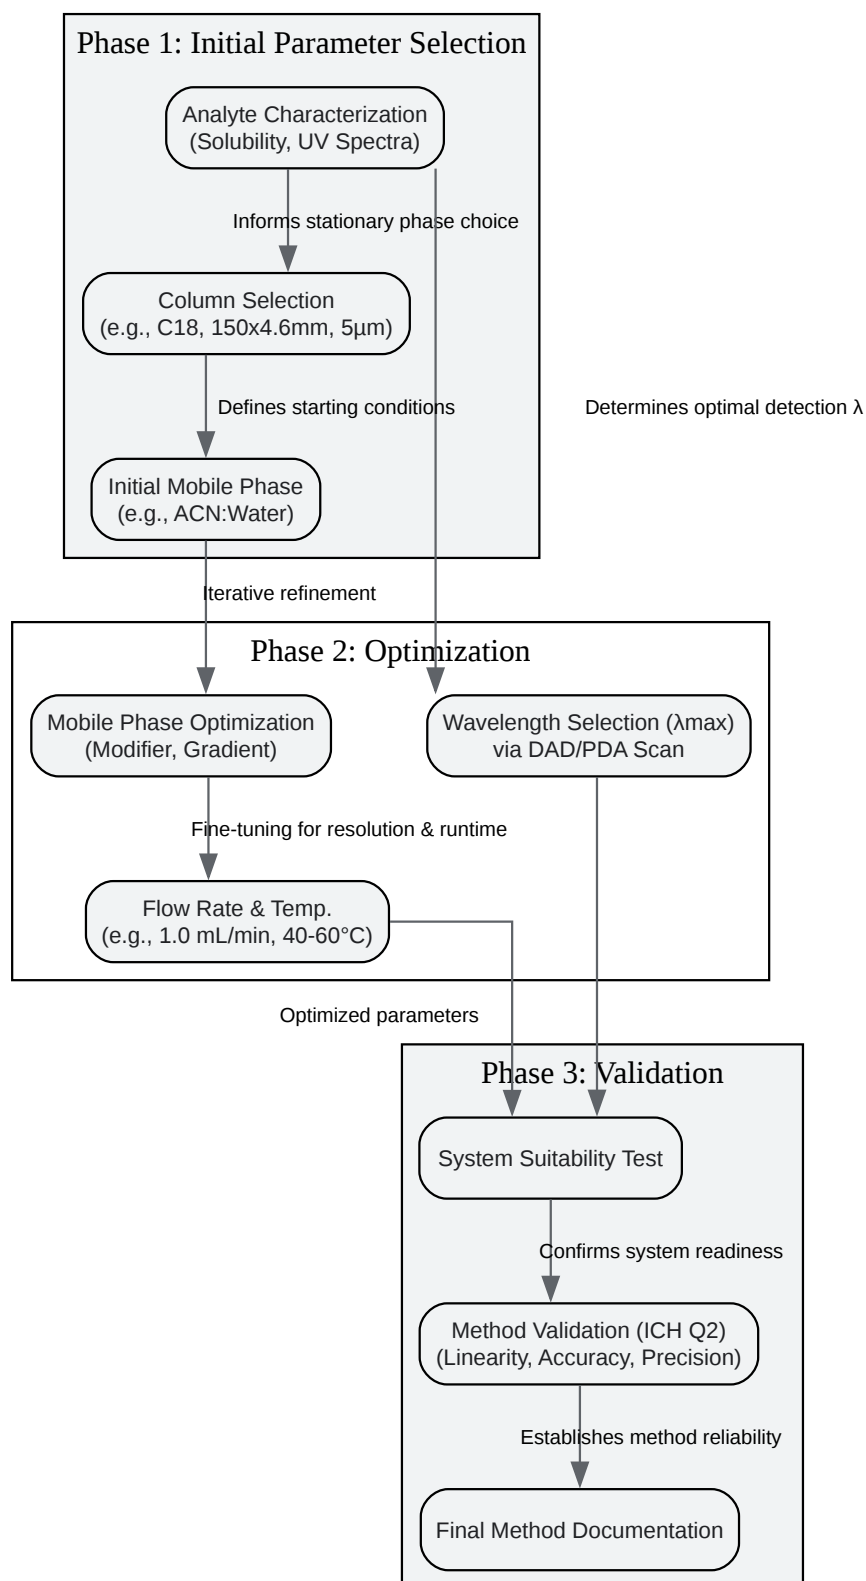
Phase 1: Initial Parameter Selection

Analyte Characterization
(Solubility, UV Spectra)

Informs stationary phase choice

Column Selection
(e.g., C18, 150x4.6mm, 5µm)

Defines starting conditions

Determines optimal detection λ

Initial Mobile Phase
(e.g., ACN:Water)

Iterative refinement

Phase 2: Optimization

Mobile Phase Optimization
(Modifier, Gradient)

Wavelength Selection (λmax)
via DAD/PDA Scan

Fine-tuning for resolution & runtime

Flow Rate & Temp.
(e.g., 1.0 mL/min, 40-60°C)

Optimized parameters

Phase 3: Validation

System Suitability Test

Confirms system readiness

Method Validation (ICH Q2)
(Linearity, Accuracy, Precision)

Establishes method reliability

Final Method Documentation